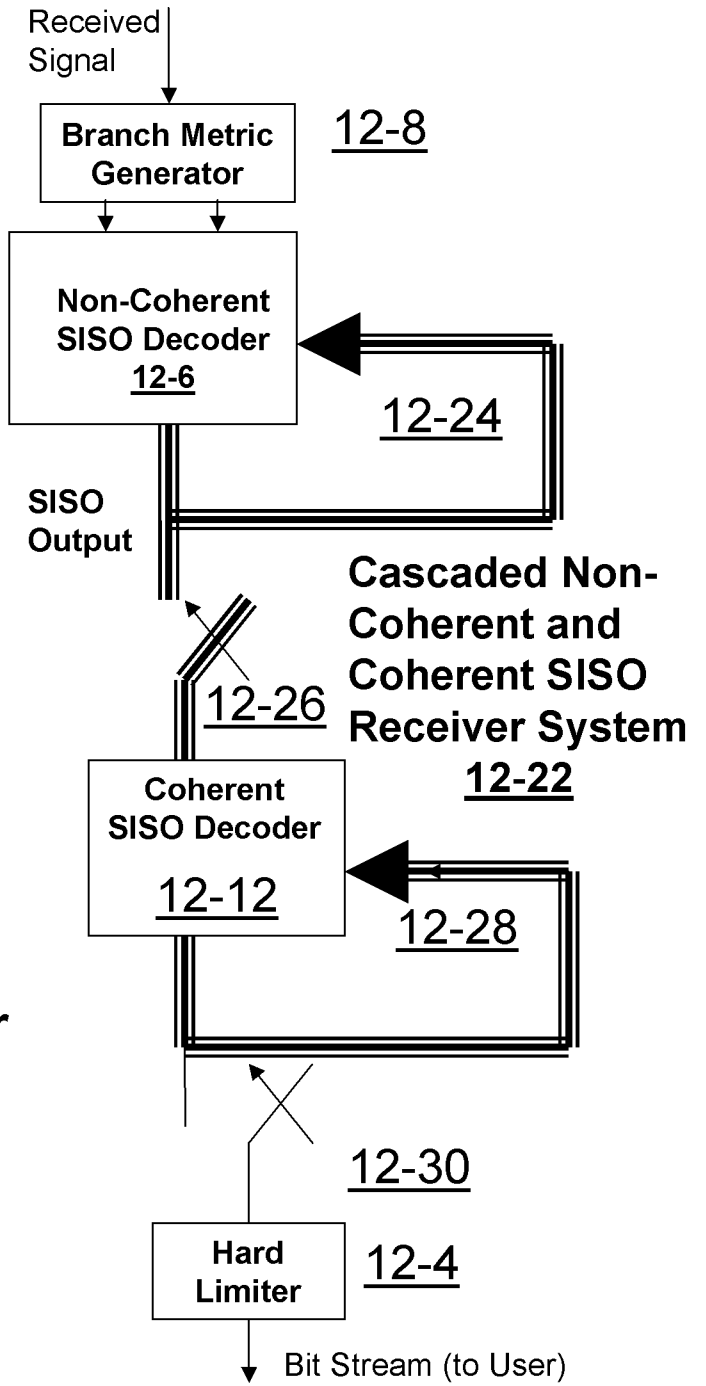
Received Signal

Branch Metric Generator

12-8

Non-Coherent SISO Decoder
12-6

12-24

SISO Output

Cascaded Non-Coherent and Coherent SISO Receiver System
12-22

12-26

Coherent SISO Decoder
12-12

12-28

12-30

Hard Limiter

12-4

Bit Stream (to User)